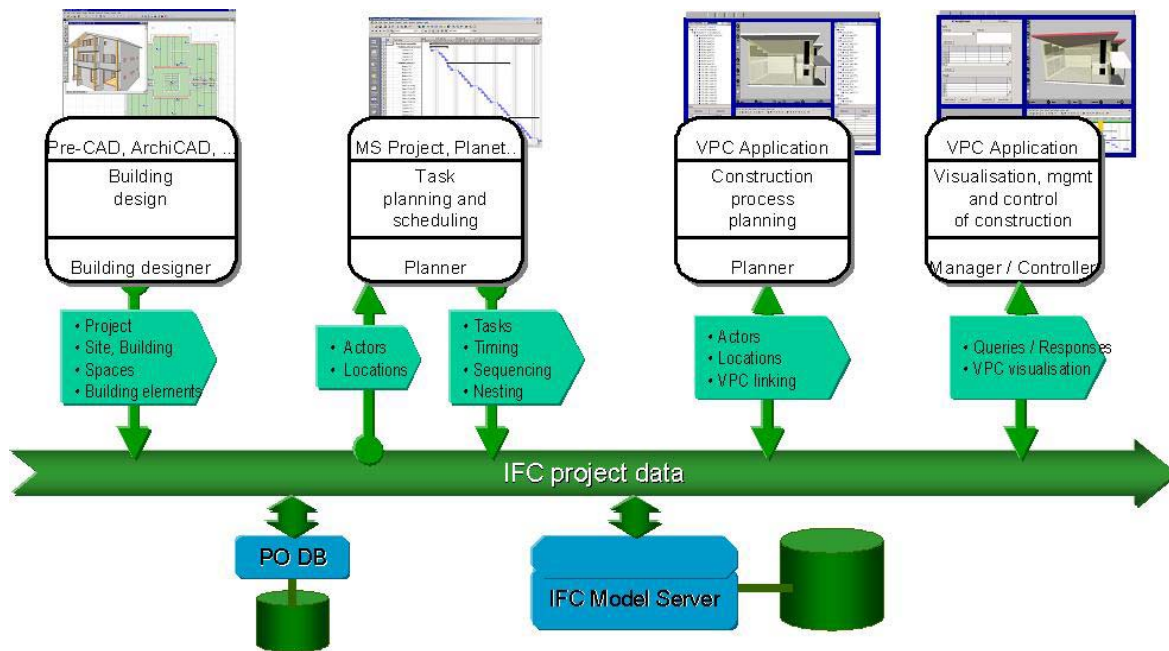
Pre-CAD, ArchiCAD, ...
Building design
Building designer

MS Project, Planet...
Task planning and scheduling
Planner

VPC Application
Construction process planning
Planner

VPC Application
Visualisation, mgmt and control of construction
Manager / Controller

• Project
• Site, Building
• Spaces
• Building elements

• Actors
• Locations

• Tasks
• Timing
• Sequencing
• Nesting

• Actors
• Locations
• VPC linking

• Queries / Responses
• VPC visualisation

IFC project data

PO DB

IFC Model Server